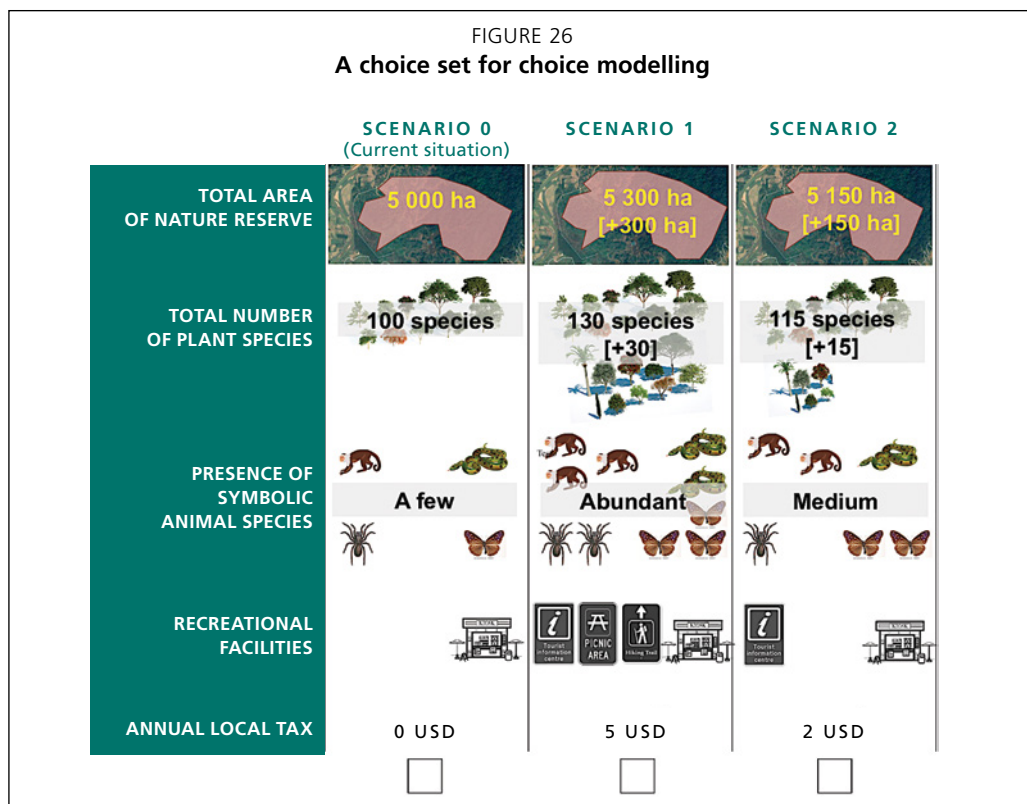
FIGURE 26
**A choice set for choice modelling**

| | SCENARIO 0 (Current situation) | SCENARIO 1 | SCENARIO 2 |
|---|---|---|---|
| TOTAL AREA OF NATURE RESERVE | 5 000 ha | 5 300 ha [+300 ha] | 5 150 ha [+150 ha] |
| TOTAL NUMBER OF PLANT SPECIES | 100 species | 130 species [+30] | 115 species [+15] |
| PRESENCE OF SYMBOLIC ANIMAL SPECIES | A few | Abundant | Medium |
| RECREATIONAL FACILITIES | | *i* Tourist information centre, PICNIC AREA, Hiking Trail | *i* Tourist information centre |
| ANNUAL LOCAL TAX | 0 USD | 5 USD | 2 USD |
| | ☐ | ☐ | ☐ |